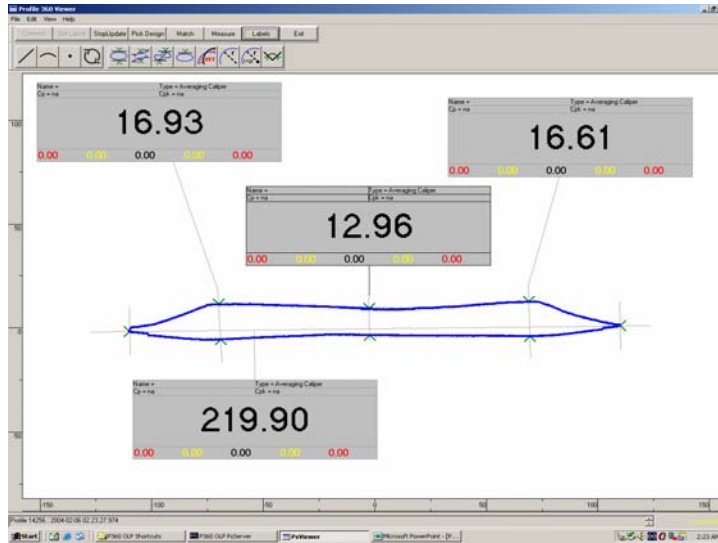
Profile 360 Viewer
File Edit View Help
Stop/Update Pick Design Match Measure Labels Exit

Name =
Cp = na
Type = Averaging Caliper
Cpk = na
16.93
0.00 0.00 0.00 0.00 0.00

Name =
Cp = na
Type = Averaging Caliper
Cpk = na
16.61
0.00 0.00 0.00 0.00 0.00

Name =
Cp = na
Type = Averaging Caliper
Cpk = na
12.96
0.00 0.00 0.00 0.00 0.00

Name =
Cp = na
Type = Averaging Caliper
Cpk = na
219.90
0.00 0.00 0.00 0.00 0.00

100
50
0
-50
-150 -100 -50 0 50 100 150

Profile 14256 2004-02-06 02:23:27.974

Start P360 OLP Shortcuts P360 OLP PsServer PsViewer Microsoft PowerPoint - [F...
2:23 AM